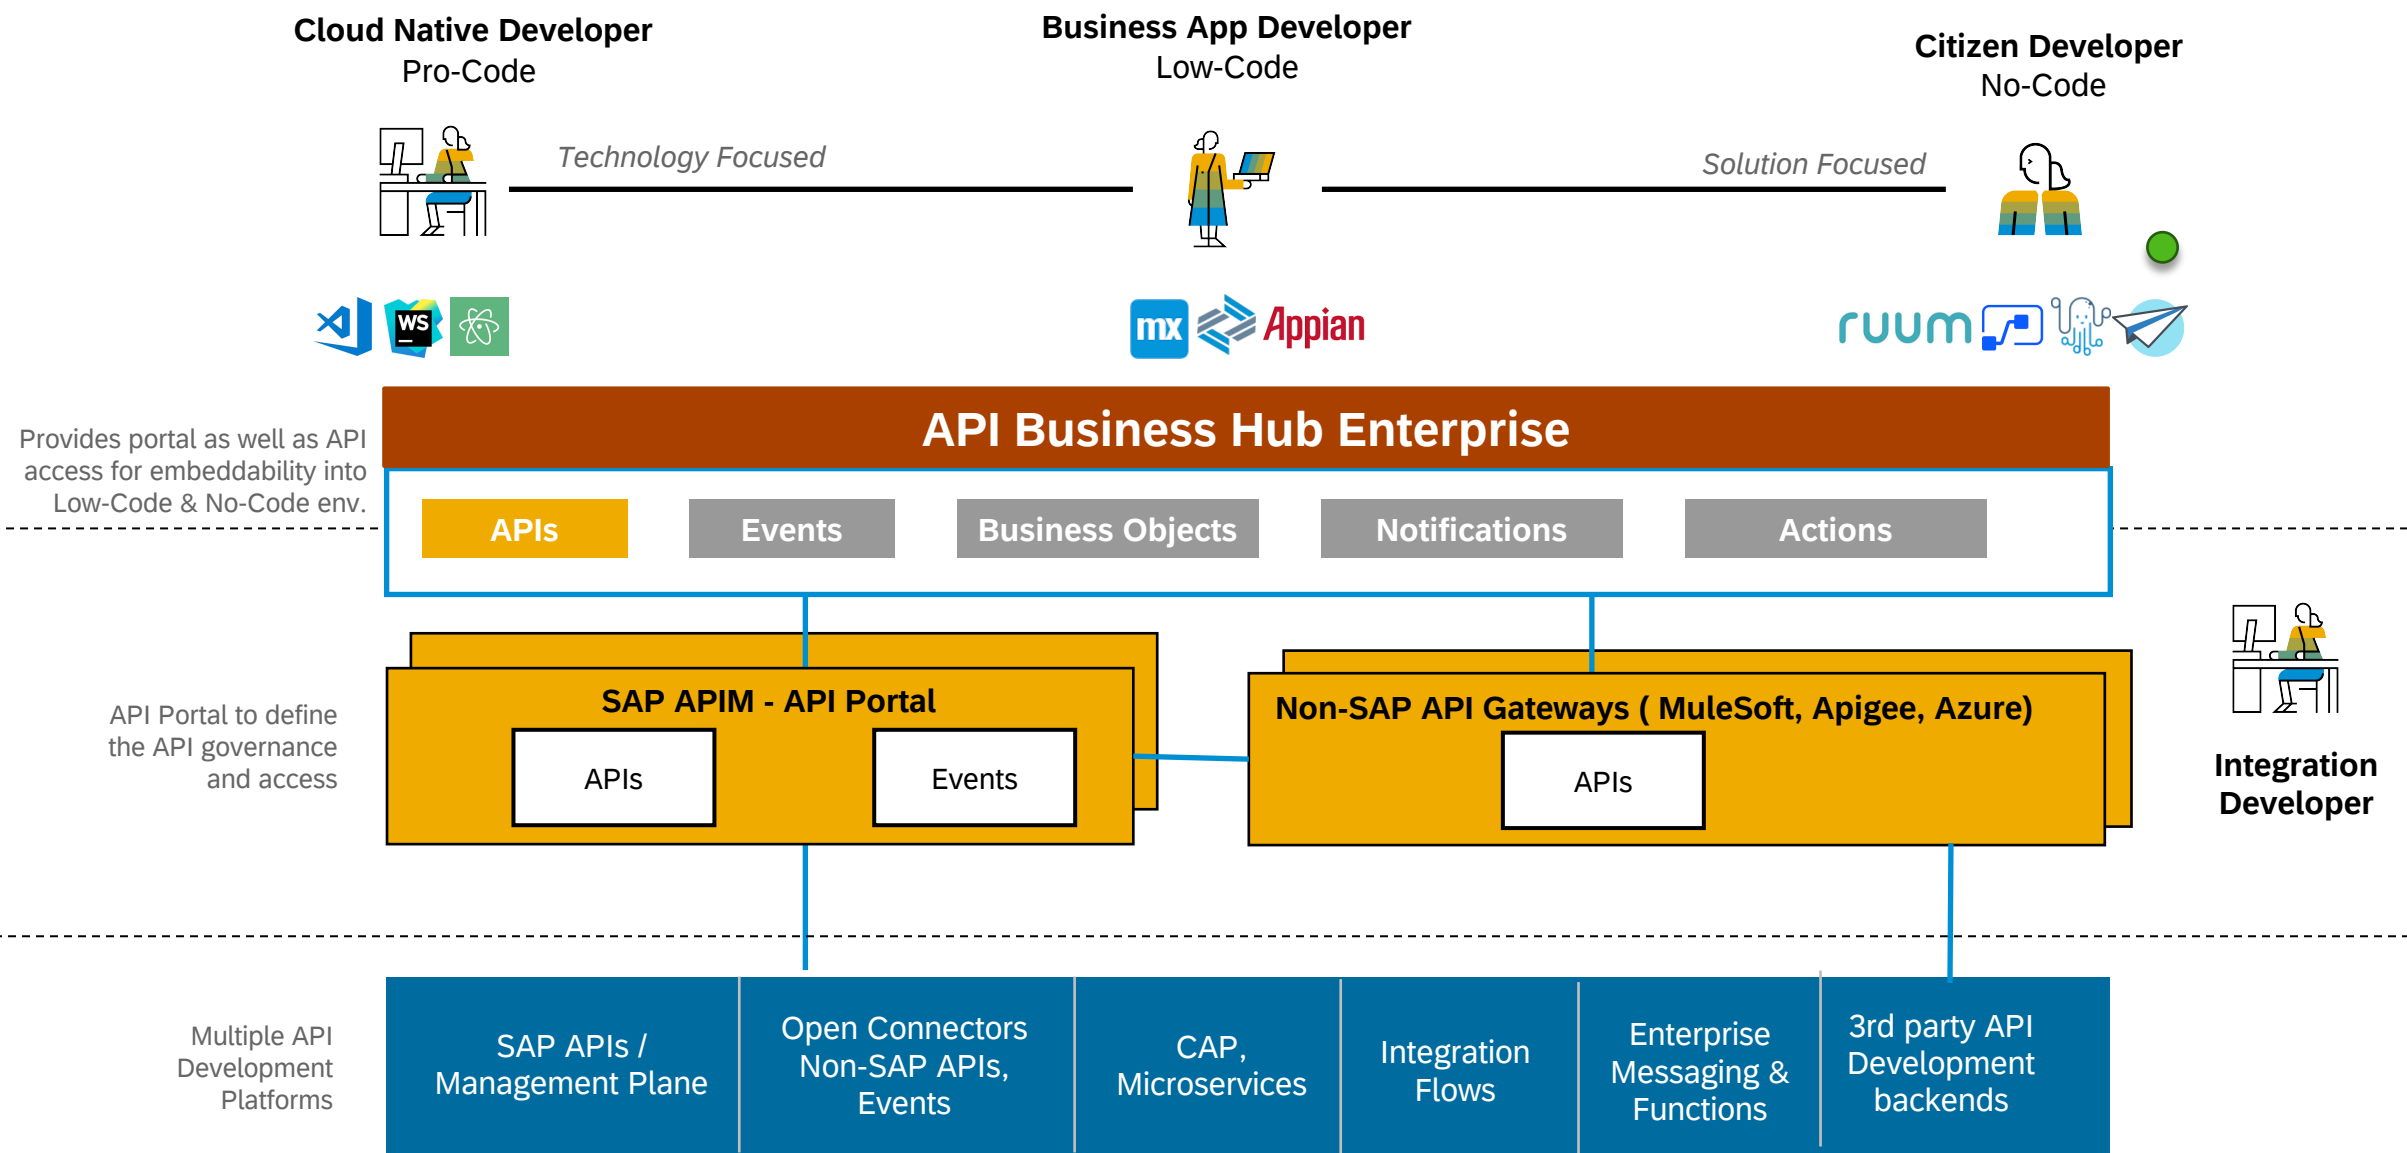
Cloud Native Developer
Pro-Code

Business App Developer
Low-Code

Citizen Developer
No-Code

Technology Focused

Solution Focused

WS

mx Appian

ruum

Provides portal as well as API access for embeddability into Low-Code & No-Code env.

API Business Hub Enterprise

APIs

Events

Business Objects

Notifications

Actions

API Portal to define the API governance and access

SAP APIM - API Portal

APIs

Events

Non-SAP API Gateways ( MuleSoft, Apigee, Azure)

APIs

Integration Developer

Multiple API Development Platforms

SAP APIs / Management Plane

Open Connectors Non-SAP APIs, Events

CAP, Microservices

Integration Flows

Enterprise Messaging & Functions

3rd party API Development backends